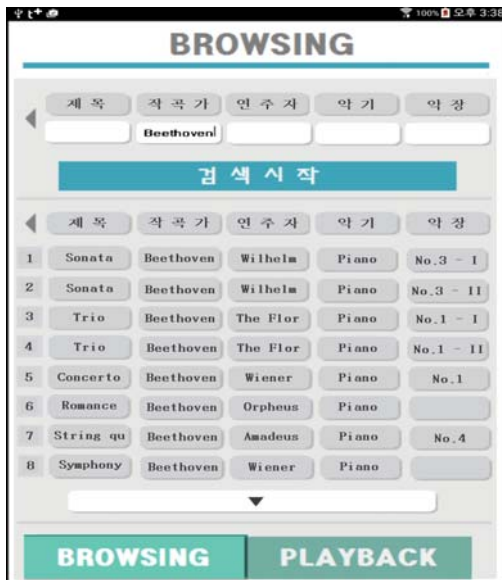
100% 오후 3:38

BROWSING

| 제 목 | 작 곡 가 | 연 주 자 | 악 기 | 악 장 |
|---|---|---|---|---|
| | Beethoven | | | |

검 색 시 작

| | 제 목 | 작 곡 가 | 연 주 자 | 악 기 | 악 장 |
|---|---|---|---|---|---|
| 1 | Sonata | Beethoven | Wilhelm | Piano | No.3 - I |
| 2 | Sonata | Beethoven | Wilhelm | Piano | No.3 - II |
| 3 | Trio | Beethoven | The Flor | Piano | No.1 - I |
| 4 | Trio | Beethoven | The Flor | Piano | No.1 - II |
| 5 | Concerto | Beethoven | Wiener | Piano | No.1 |
| 6 | Romance | Beethoven | Orpheus | Piano | |
| 7 | String qu | Beethoven | Amadeus | Piano | No.4 |
| 8 | Symphony | Beethoven | Wiener | Piano | |

BROWSING PLAYBACK